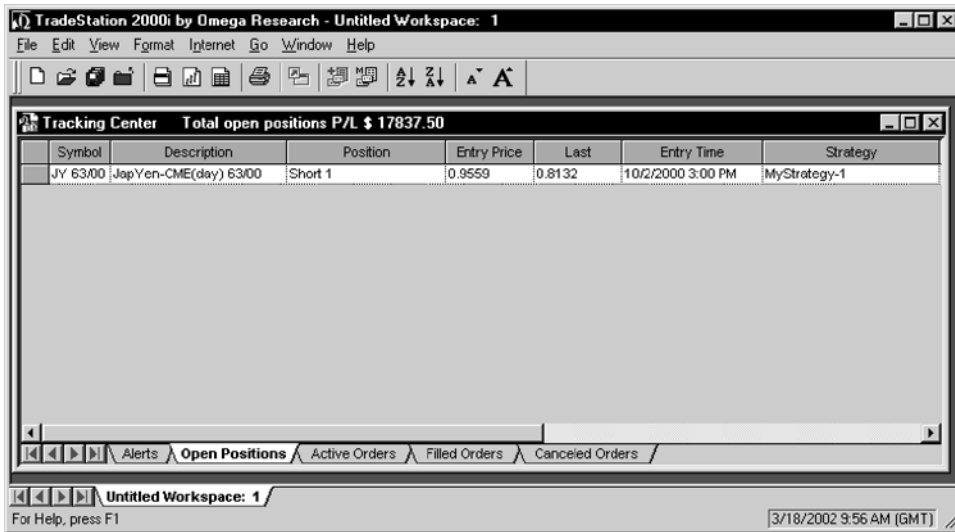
TradeStation 2000i by Omega Research - Untitled Workspace: 1

File Edit View Format Internet Go Window Help

Tracking Center Total open positions P/L $ 17837.50

| | Symbol | Description | Position | Entry Price | Last | Entry Time | Strategy |
|---|---|---|---|---|---|---|---|
| | JY 63/00 | JapYen-CME(day) 63/00 | Short 1 | 0.9559 | 0.8132 | 10/2/2000 3:00 PM | MyStrategy-1 |

Alerts Open Positions Active Orders Filled Orders Canceled Orders

Untitled Workspace: 1

For Help, press F1

3/18/2002 9:56 AM (GMT)